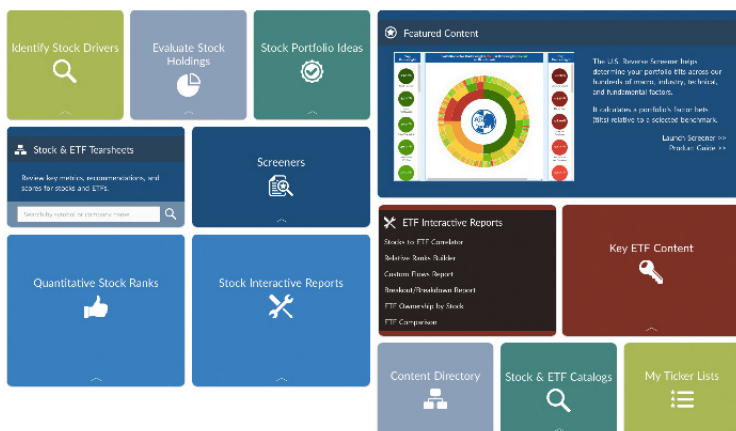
Identify Stock Drivers

Evaluate Stock Holdings

Stock Portfolio Ideas

Featured Content

The U.S. Reverse Screener helps determine your portfolio tilts across our hundreds of macro, industry, technical, and fundamental factors.

It calculates a portfolio's factor bets (tilts) relative to a selected benchmark.

Launch Screener >>
Product Guide >>

Stock & ETF Tearsheets

Review key metrics, recommendations, and scores for stocks and ETFs.

Search by symbol or company name

Screeners

ETF Interactive Reports

Stocks to ETF Correlator
Relative Ranks Builder
Custom Flows Report
Breakout/Breakdown Report
ETF Ownership by Stock
ETF Comparison

Key ETF Content

Quantitative Stock Ranks

Stock Interactive Reports

Content Directory

Stock & ETF Catalogs

My Ticker Lists